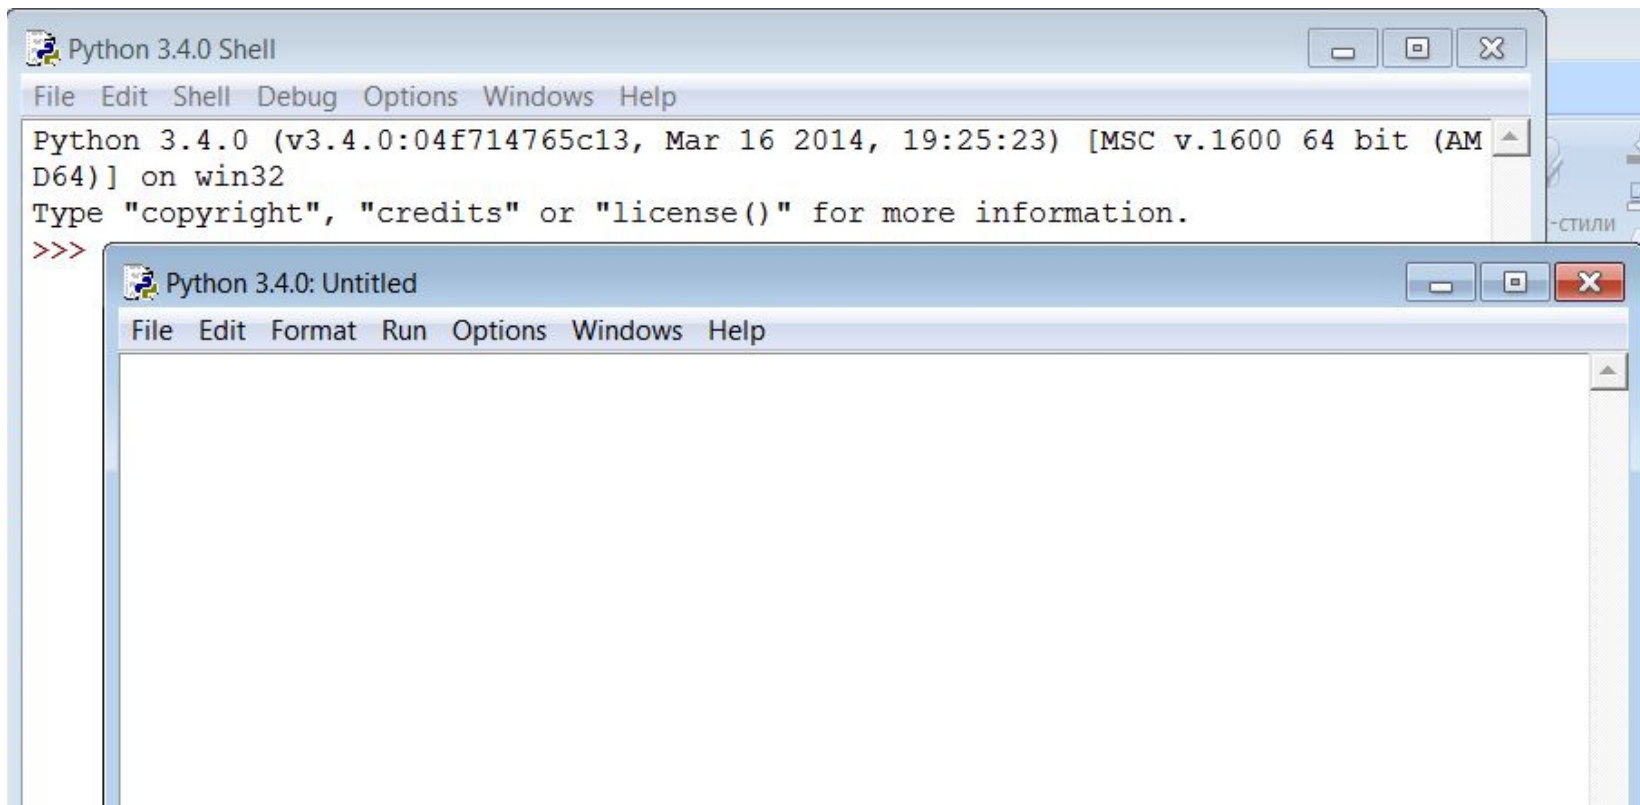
Python 3.4.0 Shell

File Edit Shell Debug Options Windows Help

Python 3.4.0 (v3.4.0:04f714765c13, Mar 16 2014, 19:25:23) [MSC v.1600 64 bit (AMD64)] on win32
Type "copyright", "credits" or "license()" for more information.
>>>

-стили

Python 3.4.0: Untitled

File Edit Format Run Options Windows Help